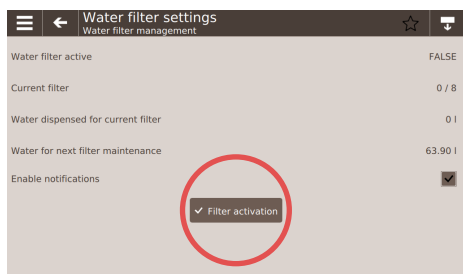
Water filter settings
Water filter management

Water filter active FALSE

Current filter 0 / 8

Water dispensed for current filter 0 l

Water for next filter maintenance 63.90 l

Enable notifications

✓ Filter activation